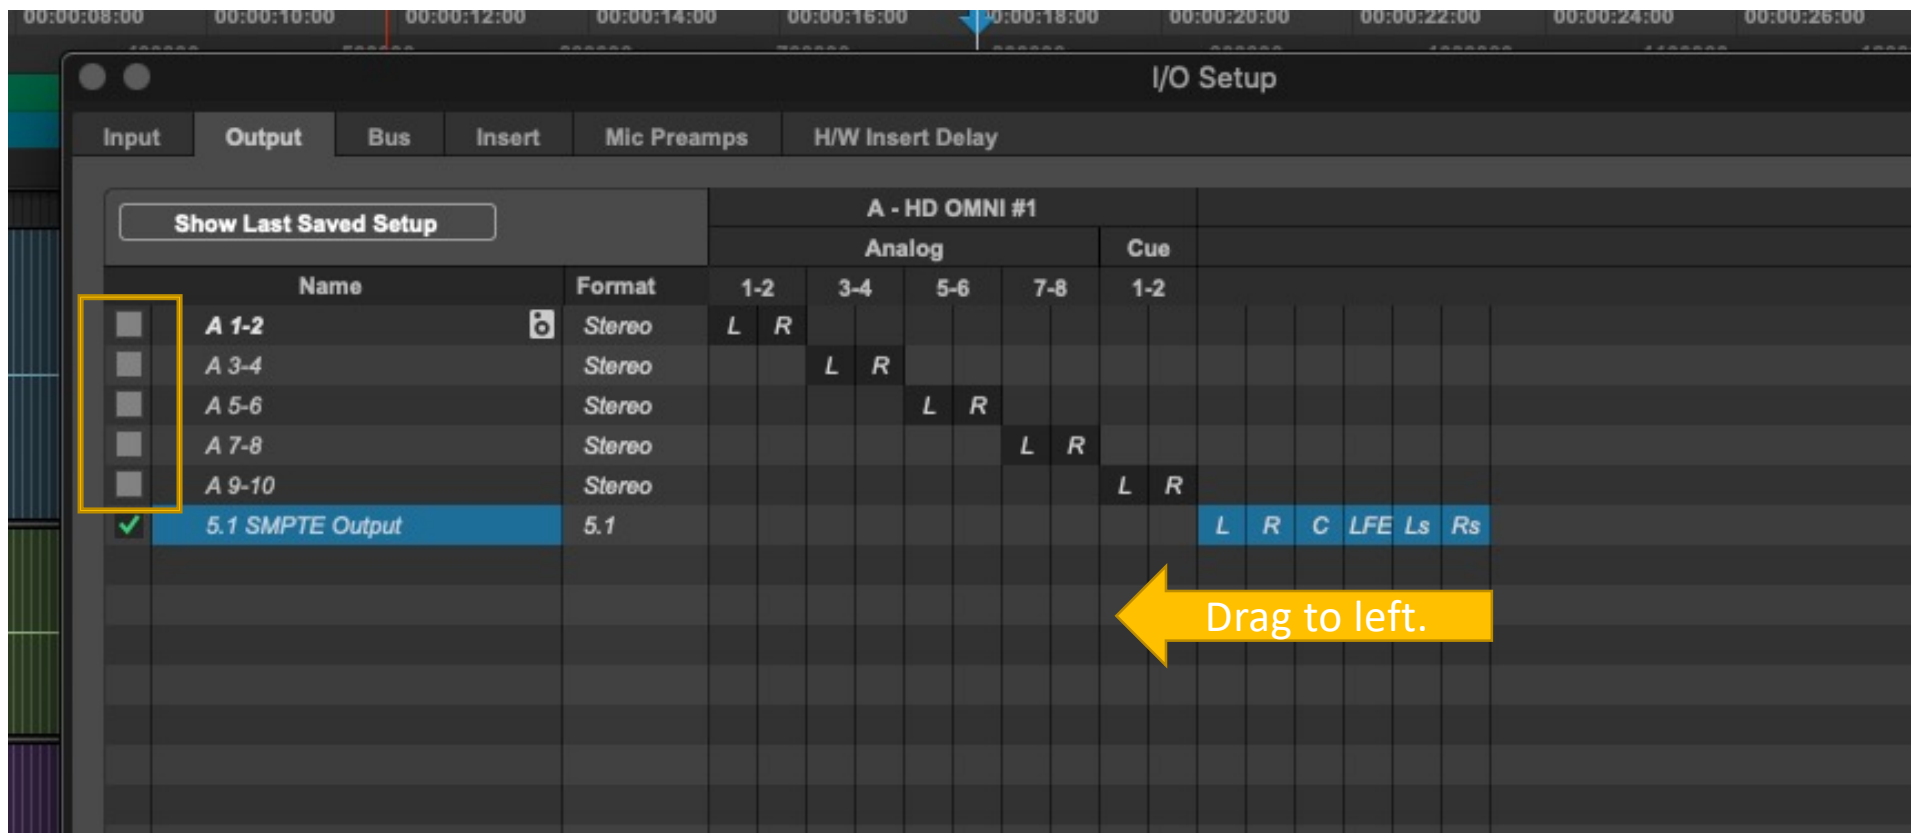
00:00:08:00 00:00:10:00 00:00:12:00 00:00:14:00 00:00:16:00 00:00:18:00 00:00:20:00 00:00:22:00 00:00:24:00 00:00:26:00

I/O Setup

Input Output Bus Insert Mic Preamps H/W Insert Delay

Show Last Saved Setup

| | Name | Format | A - HD OMNI #1 Analog 1-2 | 3-4 | 5-6 | 7-8 | Cue 1-2 | | | | | | |
|---|---|---|---|---|---|---|---|---|---|---|---|---|---|
| | A 1-2 | Stereo | L R | | | | | | | | | | |
| | A 3-4 | Stereo | | L R | | | | | | | | | |
| | A 5-6 | Stereo | | | L R | | | | | | | | |
| | A 7-8 | Stereo | | | | L R | | | | | | | |
| | A 9-10 | Stereo | | | | | L R | | | | | | |
| ✓ | 5.1 SMPTE Output | 5.1 | | | | | | L | R | C | LFE | Ls | Rs |

Drag to left.